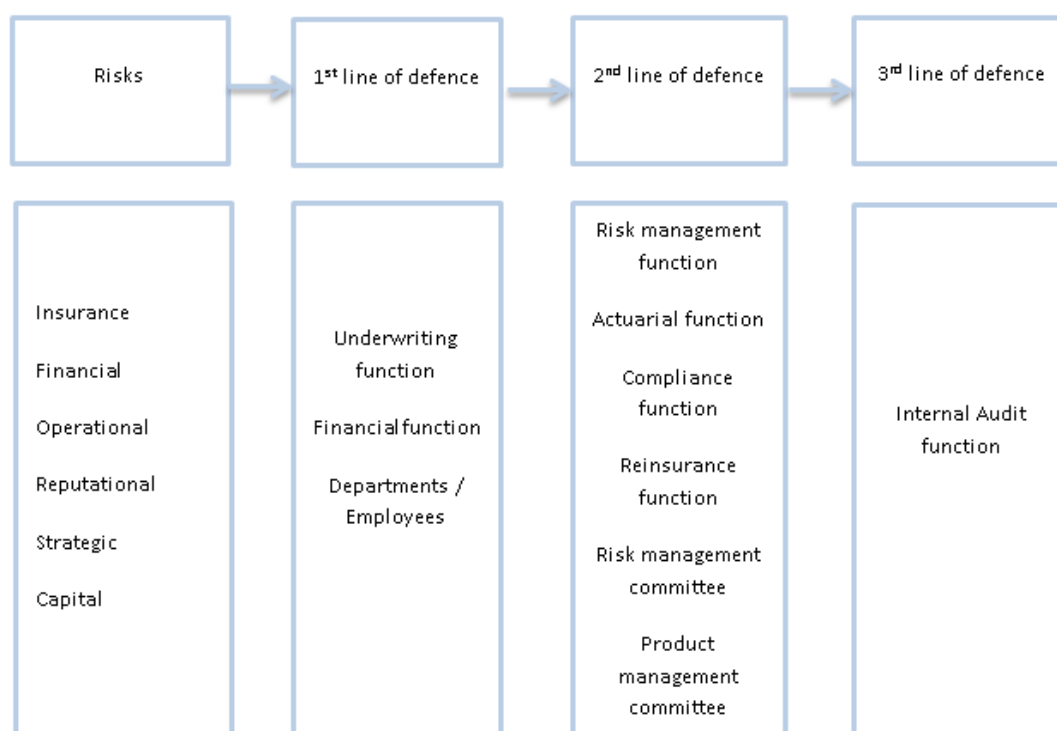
Risks

1st line of defence

2nd line of defence

3rd line of defence

Insurance

Financial

Operational

Reputational

Strategic

Capital

Underwriting function

Financialfunction

Departments / Employees

Risk management function

Actuarial function

Compliance function

Reinsurance function

Risk management committee

Product management committee

Internal Audit function